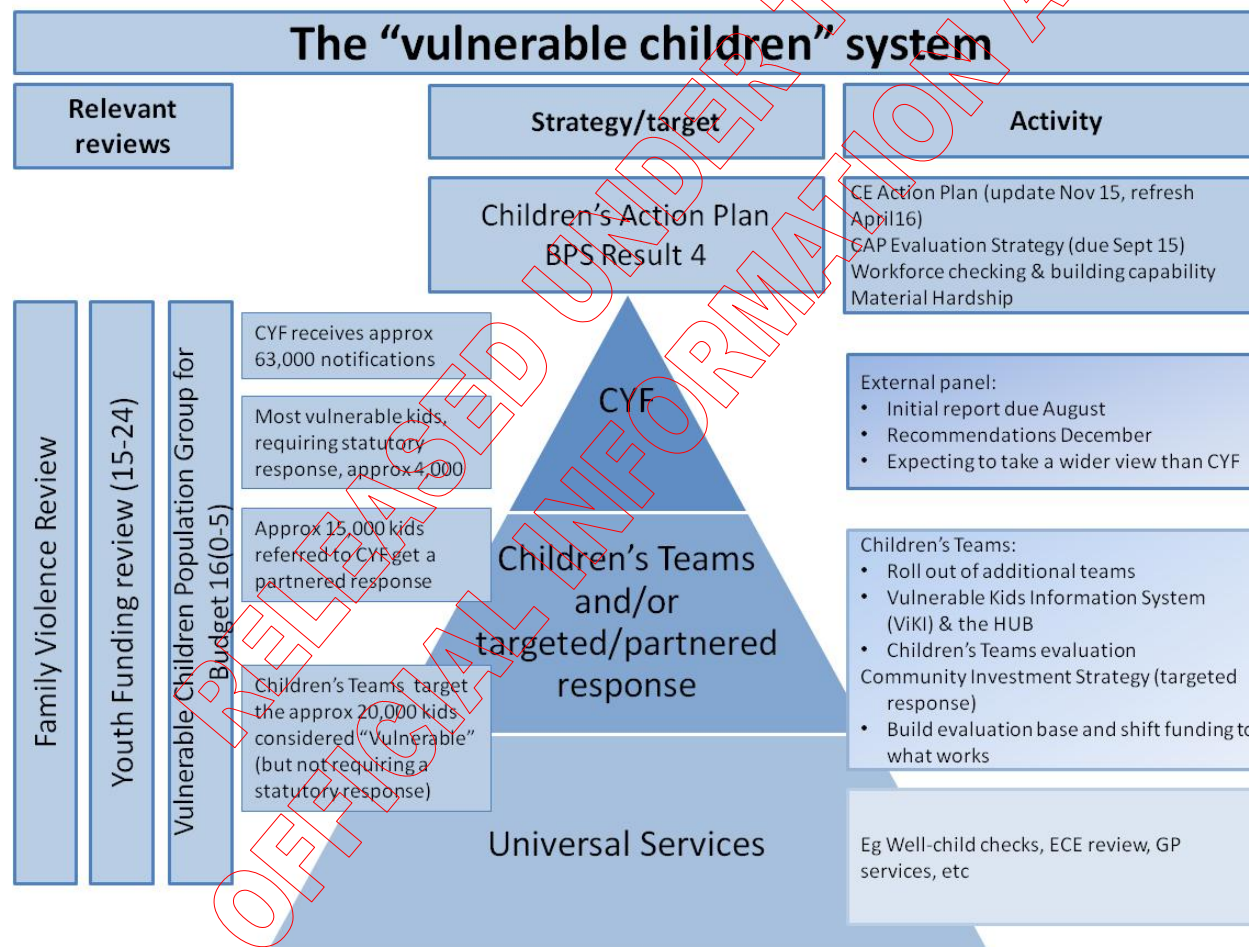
The “vulnerable children” system

Relevant reviews

Strategy/target

Activity

Children’s Action Plan
BPS Result 4

CE Action Plan (update Nov 15, refresh April16)
CAP Evaluation Strategy (due Sept 15)
Workforce checking & building capability
Material Hardship

Family Violence Review

Youth Funding review (15-24)

Vulnerable Children Population Group for Budget 16(0-5)

CYF receives approx 63,000 notifications

Most vulnerable kids, requiring statutory response, approx 4,000

Approx 15,000 kids referred to CYF get a partnered response

Children’s Teams target the approx 20,000 kids considered “Vulnerable” (but not requiring a statutory response)

CYF

Children’s Teams and/or targeted/partnered response

Universal Services

External panel:
• Initial report due August
• Recommendations December
• Expecting to take a wider view than CYF

Children’s Teams:
• Roll out of additional teams
• Vulnerable Kids Information System (ViKI) & the HUB
• Children’s Teams evaluation
Community Investment Strategy (targeted response)
• Build evaluation base and shift funding to what works

Eg Well-child checks, ECE review, GP services, etc

RELEASED UNDER THE OFFICIAL INFORMATION ACT